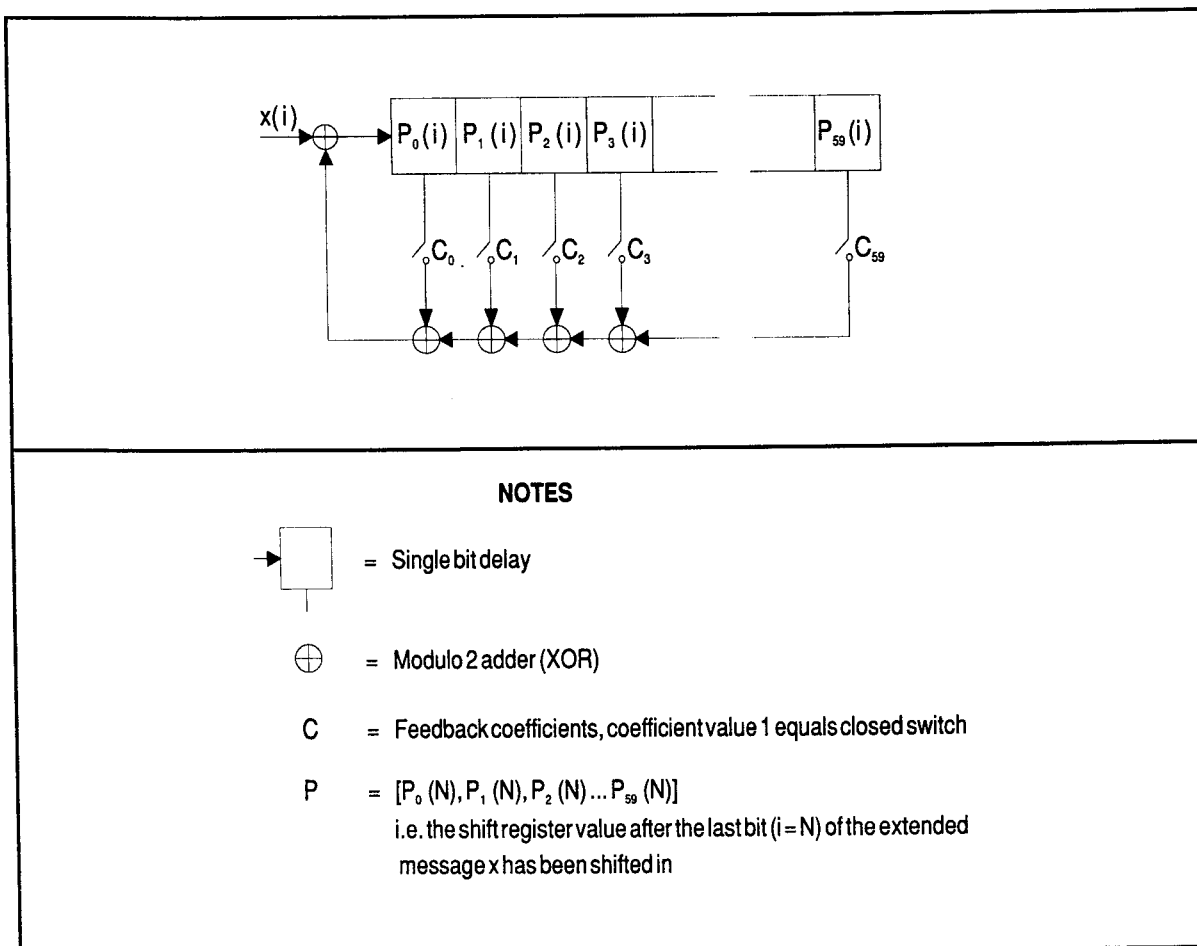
x(i)

$P_0(i)$ $P_1(i)$ $P_2(i)$ $P_3(i)$ $P_{59}(i)$

$C_0$ $C_1$ $C_2$ $C_3$ $C_{59}$

NOTES

= Single bit delay

$\oplus$ = Modulo 2 adder (XOR)

C = Feedback coefficients, coefficient value 1 equals closed switch

P = $[P_0(N), P_1(N), P_2(N) ... P_{59}(N)]$
i.e. the shift register value after the last bit (i = N) of the extended message x has been shifted in